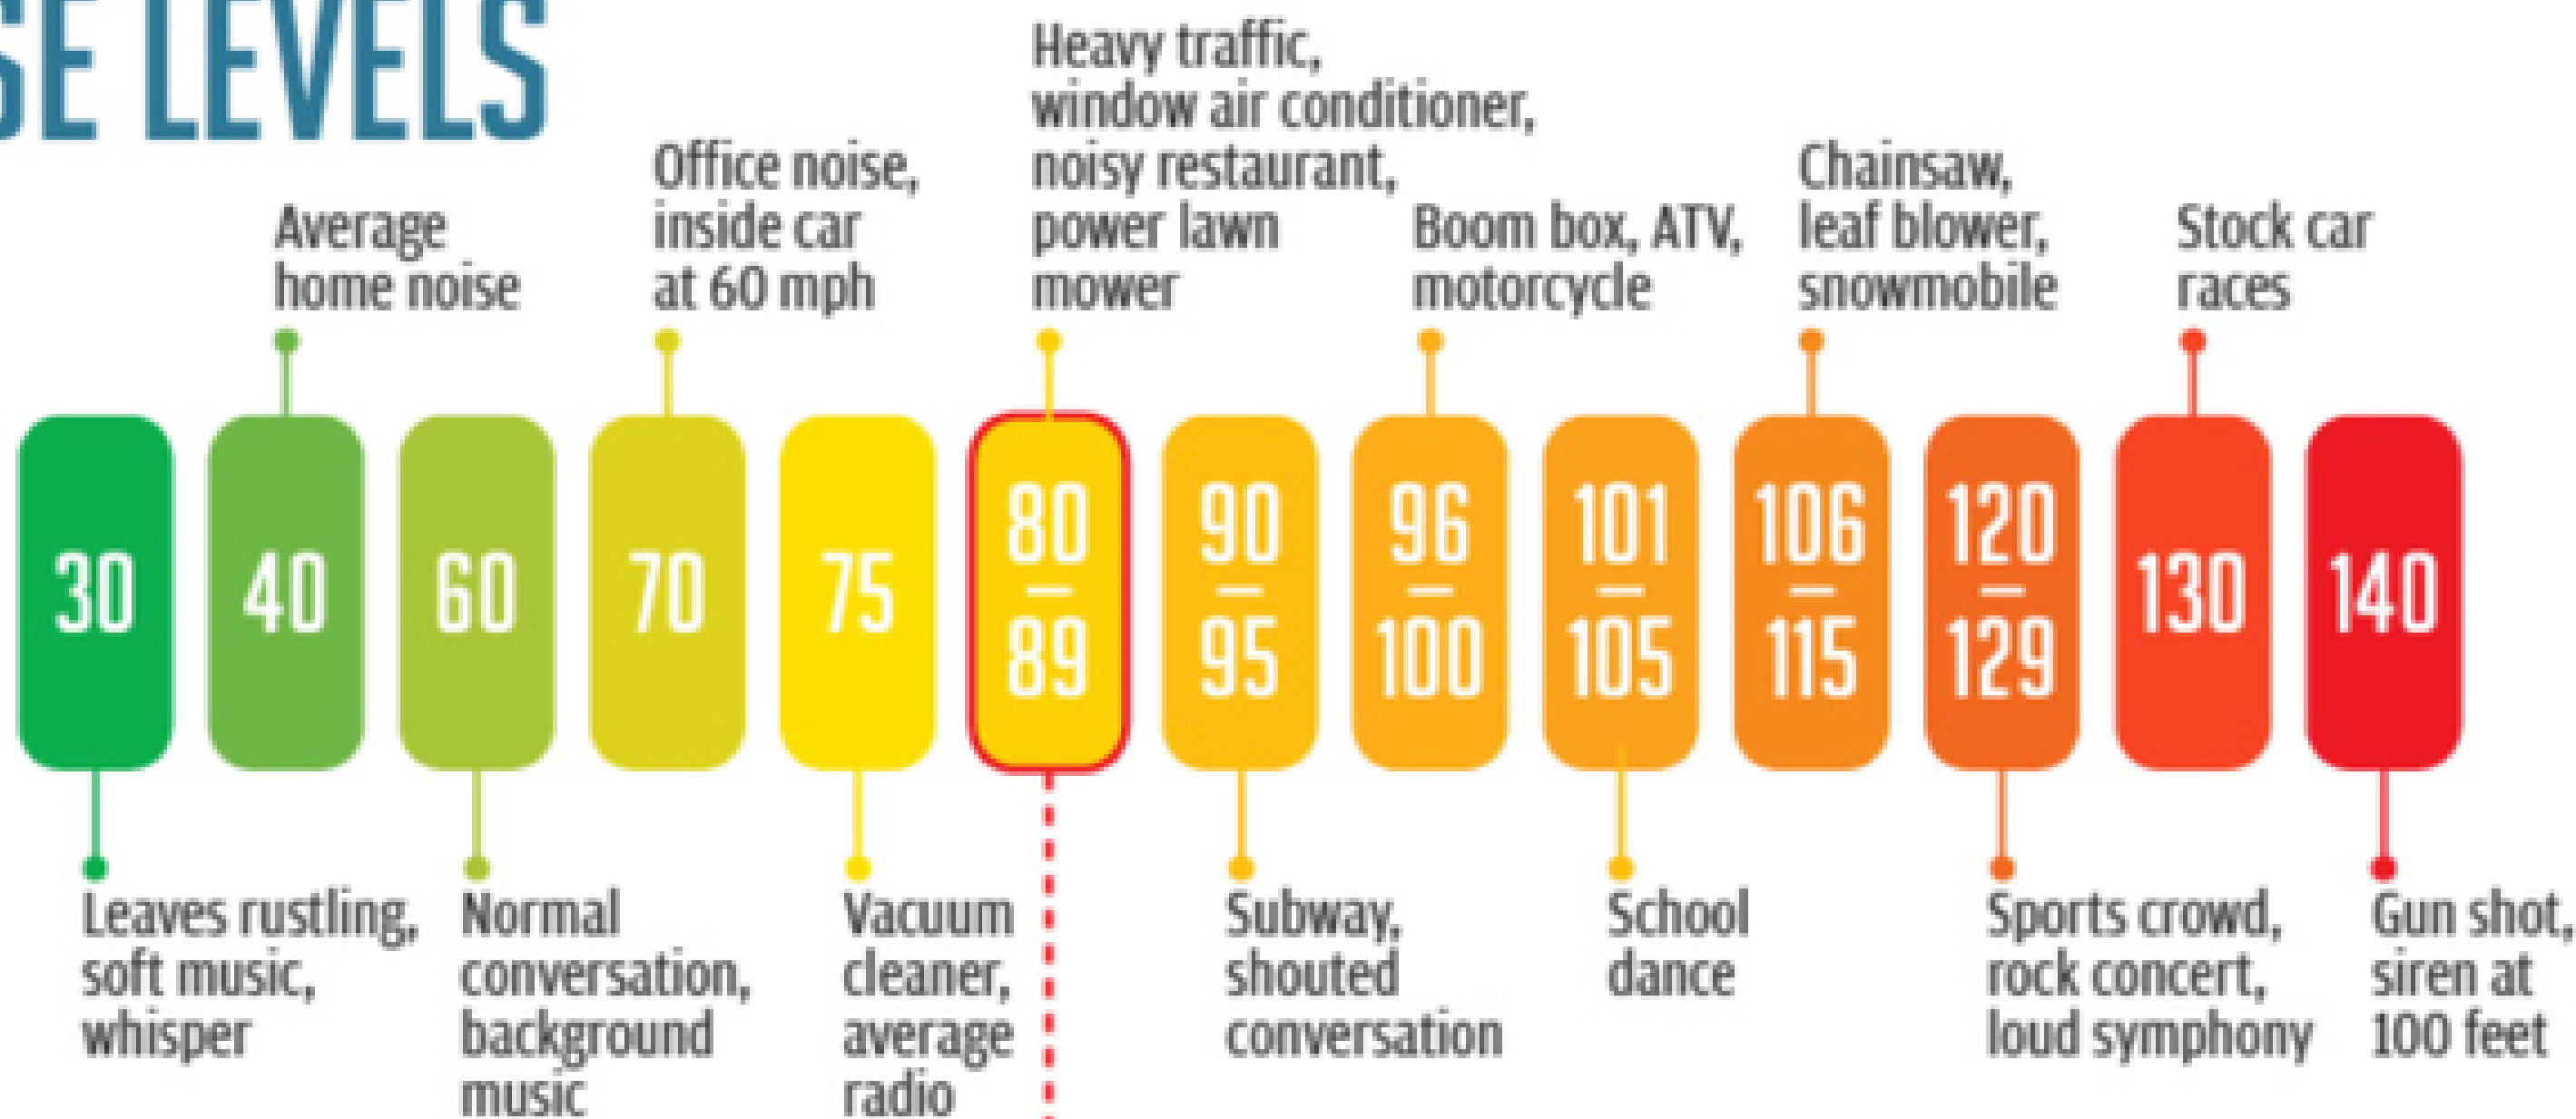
SE LEVELS

Average home noise

Office noise, inside car at 60 mph

Heavy traffic, window air conditioner, noisy restaurant, power lawn mower

Boom box, ATV, motorcycle

Chainsaw, leaf blower, snowmobile

Stock car races

30

40

60

70

75

80 – 89

90 – 95

96 – 100

101 – 105

106 – 115

120 – 129

130

140

Leaves rustling, soft music, whisper

Normal conversation, background music

Vacuum cleaner, average radio

Subway, shouted conversation

School dance

Sports crowd, rock concert, loud symphony

Gun shot, siren at 100 feet